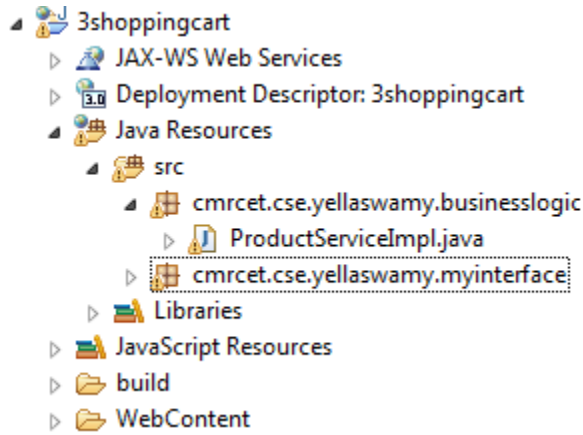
3shoppingcart
JAX-WS Web Services
3.0 Deployment Descriptor: 3shoppingcart
Java Resources
src
cmrcet.cse.yellaswamy.businesslogic
ProductServiceImpl.java
cmrcet.cse.yellaswamy.myinterface
Libraries
JavaScript Resources
build
WebContent